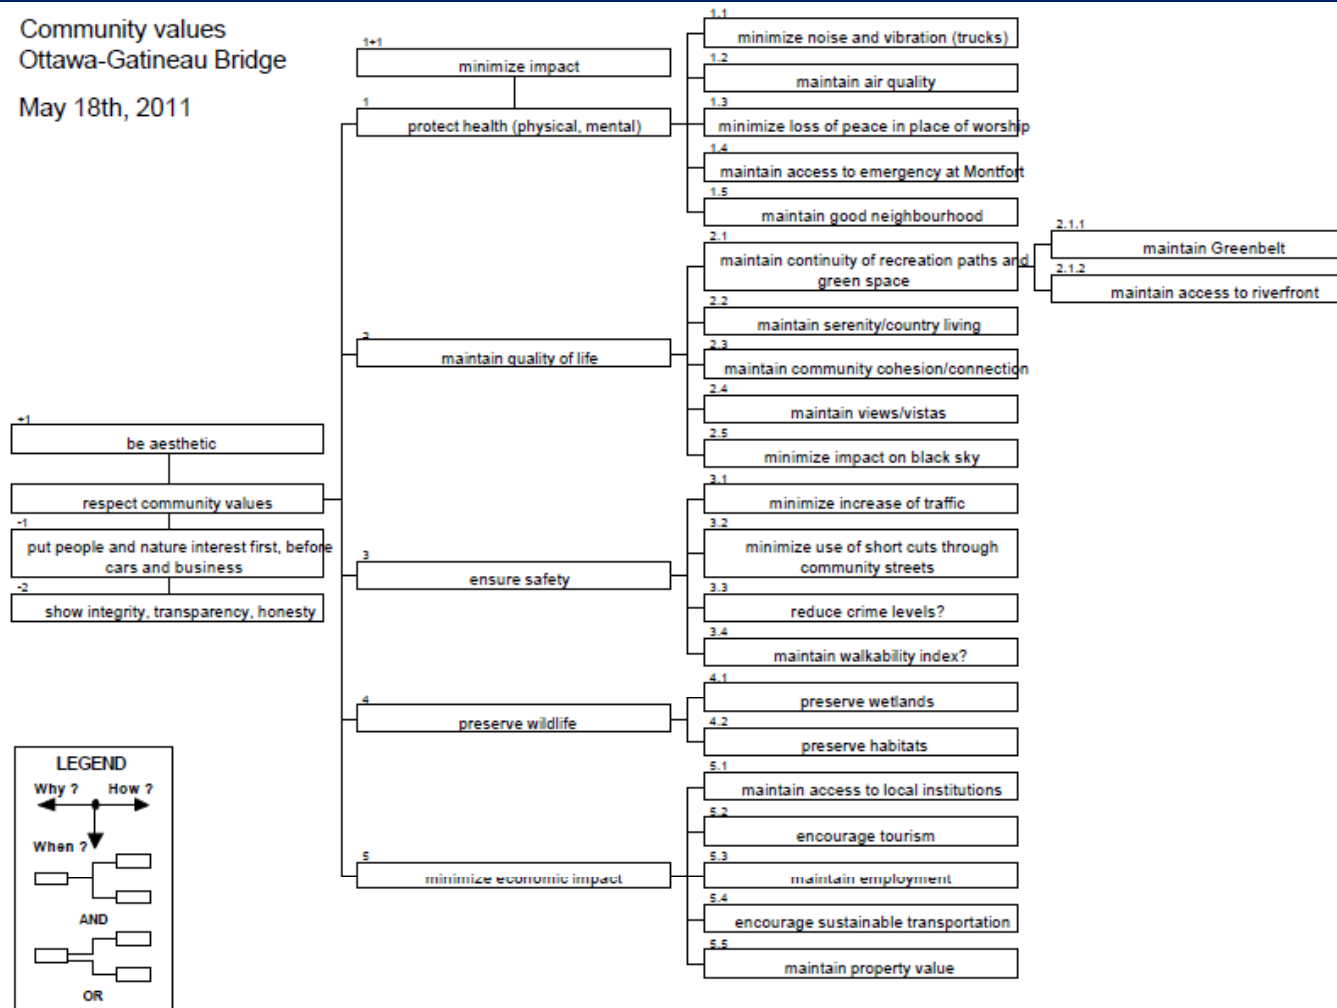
Community values
Ottawa-Gatineau Bridge

May 18th, 2011

+1
be aesthetic

respect community values

-1
put people and nature interest first, before cars and business

-2
show integrity, transparency, honesty

1+1
minimize impact

1
protect health (physical, mental)

2
maintain quality of life

3
ensure safety

4
preserve wildlife

5
minimize economic impact

1.1
minimize noise and vibration (trucks)

1.2
maintain air quality

1.3
minimize loss of peace in place of worship

1.4
maintain access to emergency at Montfort

1.5
maintain good neighbourhood

2.1
maintain continuity of recreation paths and green space

2.1.1
maintain Greenbelt

2.1.2
maintain access to riverfront

2.2
maintain serenity/country living

2.3
maintain community cohesion/connection

2.4
maintain views/vistas

2.5
minimize impact on black sky

3.1
minimize increase of traffic

3.2
minimize use of short cuts through community streets

3.3
reduce crime levels?

3.4
maintain walkability index?

4.1
preserve wetlands

4.2
preserve habitats

5.1
maintain access to local institutions

5.2
encourage tourism

5.3
maintain employment

5.4
encourage sustainable transportation

5.5
maintain property value

LEGEND
Why ? How ?
When ?
AND
OR